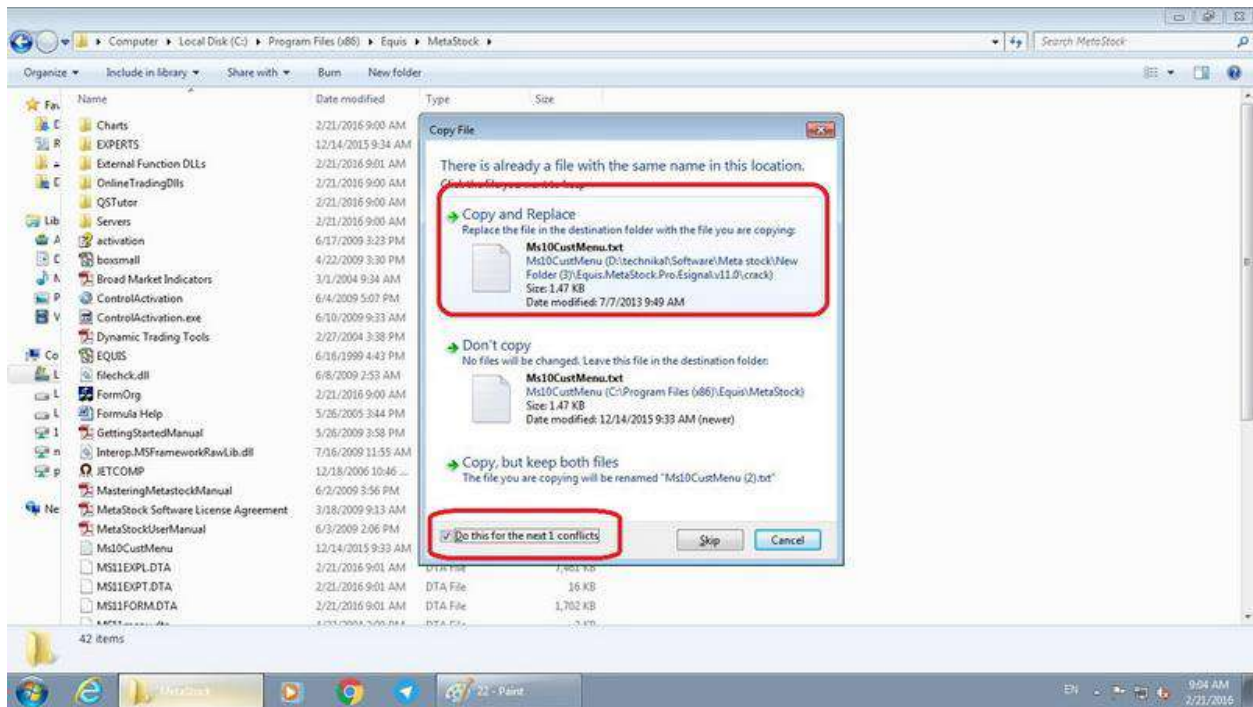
Computer ▸ Local Disk (C:) ▸ Program Files (x86) ▸ Equis ▸ MetaStock ▸

Search MetaStock

Organize ▾ Include in library ▾ Share with ▾ Burn New folder

Fav
Lib
Co
Ne

| Name | Date modified | Type | Size |
|---|---|---|---|
| Charts | 2/21/2016 9:00 AM | | |
| EXPERTS | 12/14/2015 9:34 AM | | |
| External Function DLLs | 2/21/2016 9:01 AM | | |
| OnlineTradingDlls | 2/21/2016 9:00 AM | | |
| QSTutor | 2/21/2016 9:00 AM | | |
| Servers | 2/21/2016 9:00 AM | | |
| activation | 6/17/2009 3:23 PM | | |
| boxsmall | 4/22/2009 3:30 PM | | |
| Broad Market Indicators | 3/1/2004 9:34 AM | | |
| ControlActivation | 6/4/2009 5:07 PM | | |
| ControlActivation.exe | 6/10/2009 9:33 AM | | |
| Dynamic Trading Tools | 2/27/2004 3:38 PM | | |
| EQUIS | 6/16/1999 4:43 PM | | |
| filechck.dll | 6/8/2009 2:53 AM | | |
| FormOrg | 2/21/2016 9:00 AM | | |
| Formula Help | 5/26/2005 3:44 PM | | |
| GettingStartedManual | 5/26/2009 3:58 PM | | |
| Interop.MSFrameworkRawLib.dll | 7/16/2009 11:55 AM | | |
| JETCOMP | 12/18/2006 10:46 ... | | |
| MasteringMetastockManual | 6/2/2009 3:56 PM | | |
| MetaStock Software License Agreement | 3/18/2009 9:13 AM | | |
| MetaStockUserManual | 6/3/2009 2:06 PM | | |
| Ms10CustMenu | 12/14/2015 9:33 AM | | |
| MS11EXPL.DTA | 2/21/2016 9:01 AM | DTA File | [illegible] KB |
| MS11EXPT.DTA | 2/21/2016 9:01 AM | DTA File | 16 KB |
| MS11FORM.DTA | 2/21/2016 9:01 AM | DTA File | 1,702 KB |

42 items

Copy File

There is already a file with the same name in this location.

Click the file you want to keep

→ Copy and Replace
Replace the file in the destination folder with the file you are copying:
Ms10CustMenu.txt
Ms10CustMenu (D:\technikal\Software\Meta stock\New Folder (3)\Equis.MetaStock.Pro.Esignal.v11.0\crack)
Size: 1.47 KB
Date modified: 7/7/2013 9:49 AM

→ Don't copy
No files will be changed. Leave this file in the destination folder:
Ms10CustMenu.txt
Ms10CustMenu (C:\Program Files (x86)\Equis\MetaStock)
Size: 1.47 KB
Date modified: 12/14/2015 9:33 AM (newer)

→ Copy, but keep both files
The file you are copying will be renamed "Ms10CustMenu (2).txt"

Do this for the next 1 conflicts

Skip Cancel

MetaStock 22 - Paint

EN 9:04 AM 2/21/2016